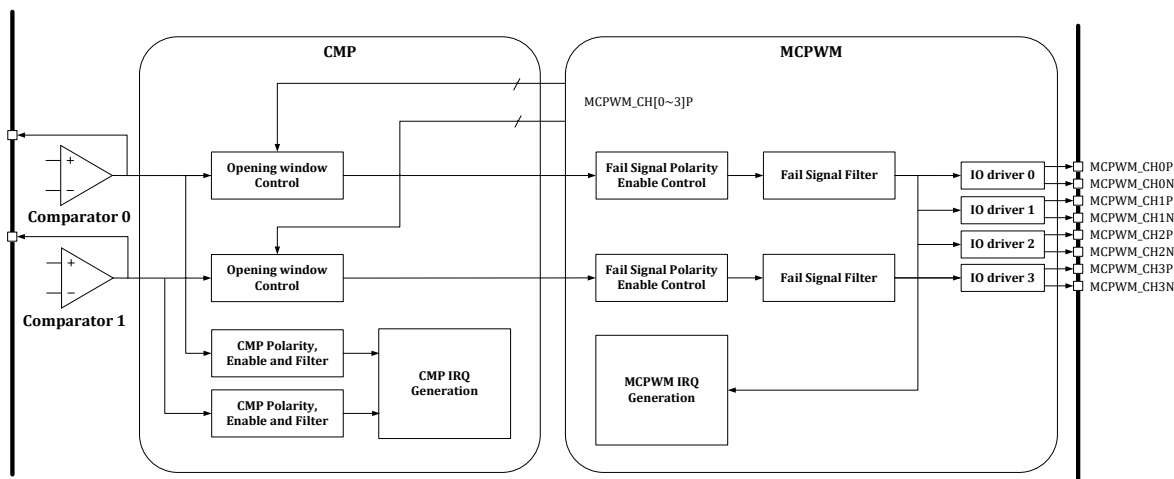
CMP

MCPWM

MCPWM_CH[0~3]P

+
−
Comparator 0

+
−
Comparator 1

Opening window Control

Opening window Control

CMP Polarity, Enable and Filter

CMP Polarity, Enable and Filter

CMP IRQ Generation

Fail Signal Polarity Enable Control

Fail Signal Filter

Fail Signal Polarity Enable Control

Fail Signal Filter

MCPWM IRQ Generation

IO driver 0

IO driver 1

IO driver 2

IO driver 3

MCPWM_CH0P
MCPWM_CH0N
MCPWM_CH1P
MCPWM_CH1N
MCPWM_CH2P
MCPWM_CH2N
MCPWM_CH3P
MCPWM_CH3N